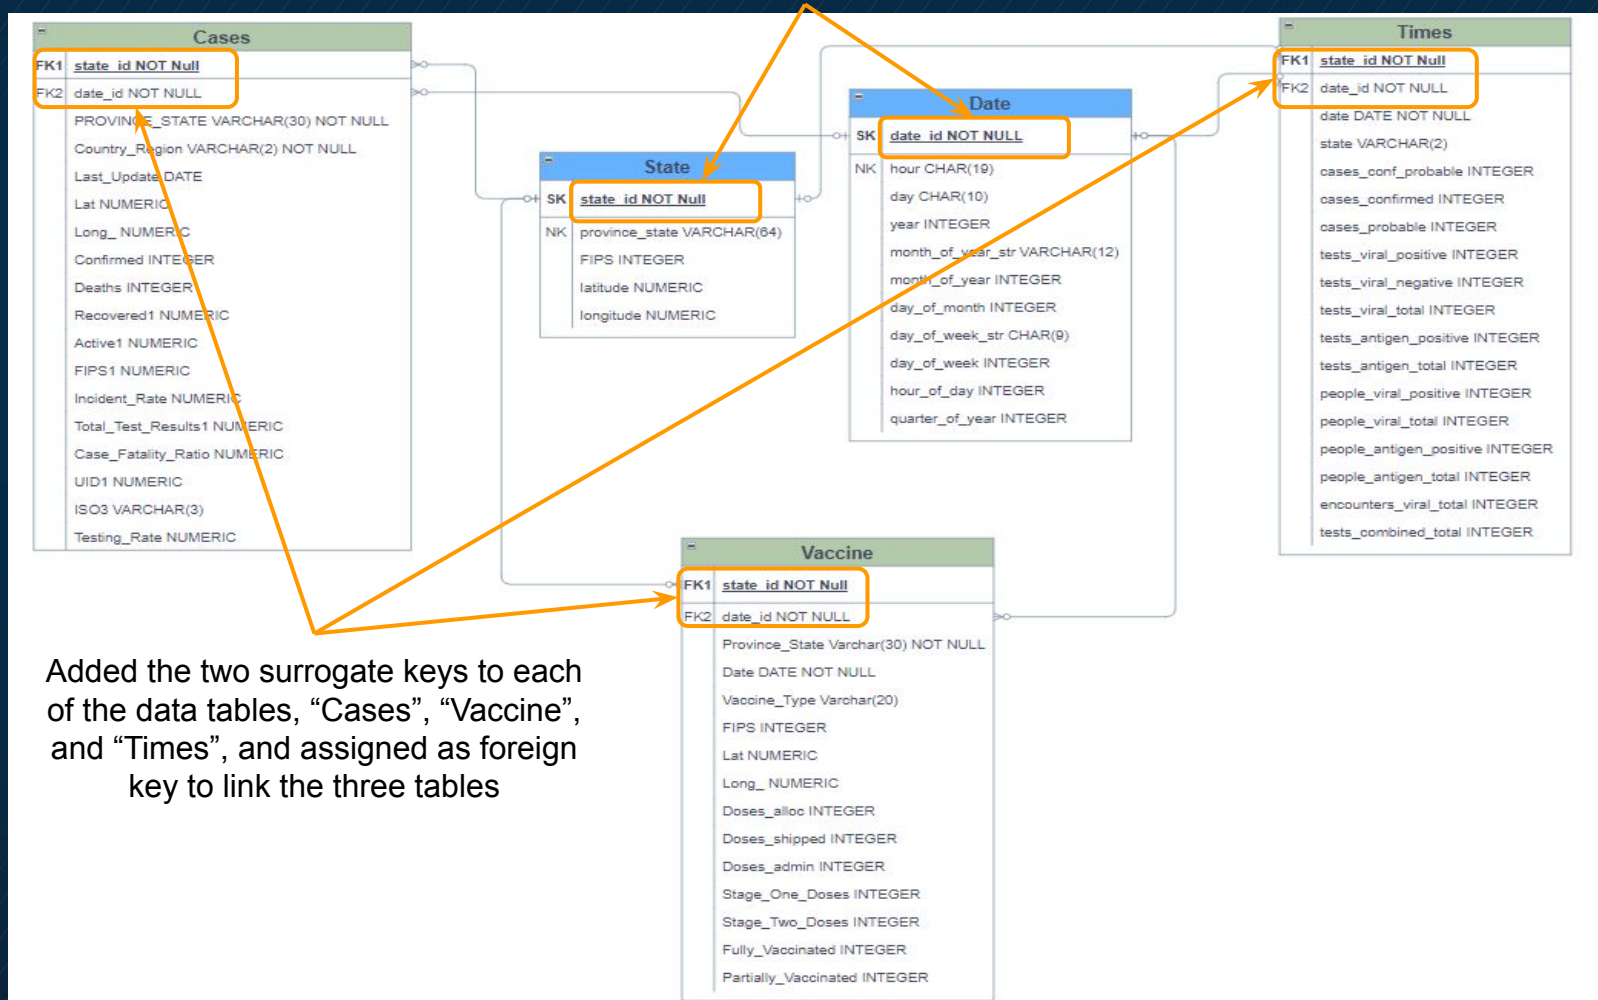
Cases

| | |
|---|---|
| FK1 | state_id NOT Null |
| FK2 | date_id NOT NULL |
| | PROVINCE_STATE VARCHAR(30) NOT NULL |
| | Country_Region VARCHAR(2) NOT NULL |
| | Last_Update DATE |
| | Lat NUMERIC |
| | Long_ NUMERIC |
| | Confirmed INTEGER |
| | Deaths INTEGER |
| | Recovered1 NUMERIC |
| | Active1 NUMERIC |
| | FIPS1 NUMERIC |
| | Incident_Rate NUMERIC |
| | Total_Test_Results1 NUMERIC |
| | Case_Fatality_Ratio NUMERIC |
| | UID1 NUMERIC |
| | ISO3 VARCHAR(3) |
| | Testing_Rate NUMERIC |

State

| | |
|---|---|
| SK | state_id NOT Null |
| NK | province_state VARCHAR(64) |
| | FIPS INTEGER |
| | latitude NUMERIC |
| | longitude NUMERIC |

Date

| | |
|---|---|
| SK | date_id NOT NULL |
| NK | hour CHAR(19) |
| | day CHAR(10) |
| | year INTEGER |
| | month_of_year_str VARCHAR(12) |
| | month_of_year INTEGER |
| | day_of_month INTEGER |
| | day_of_week_str CHAR(9) |
| | day_of_week INTEGER |
| | hour_of_day INTEGER |
| | quarter_of_year INTEGER |

Times

| | |
|---|---|
| FK1 | state_id NOT Null |
| FK2 | date_id NOT NULL |
| | date DATE NOT NULL |
| | state VARCHAR(2) |
| | cases_conf_probable INTEGER |
| | cases_confirmed INTEGER |
| | cases_probable INTEGER |
| | tests_viral_positive INTEGER |
| | tests_viral_negative INTEGER |
| | tests_viral_total INTEGER |
| | tests_antigen_positive INTEGER |
| | tests_antigen_total INTEGER |
| | people_viral_positive INTEGER |
| | people_viral_total INTEGER |
| | people_antigen_positive INTEGER |
| | people_antigen_total INTEGER |
| | encounters_viral_total INTEGER |
| | tests_combined_total INTEGER |

Vaccine

| | |
|---|---|
| FK1 | state_id NOT Null |
| FK2 | date_id NOT NULL |
| | Province_State Varchar(30) NOT NULL |
| | Date DATE NOT NULL |
| | Vaccine_Type Varchar(20) |
| | FIPS INTEGER |
| | Lat NUMERIC |
| | Long_ NUMERIC |
| | Doses_alloc INTEGER |
| | Doses_shipped INTEGER |
| | Doses_admin INTEGER |
| | Stage_One_Doses INTEGER |
| | Stage_Two_Doses INTEGER |
| | Fully_Vaccinated INTEGER |
| | Partially_Vaccinated INTEGER |

Added the two surrogate keys to each of the data tables, “Cases”, “Vaccine”, and “Times”, and assigned as foreign key to link the three tables